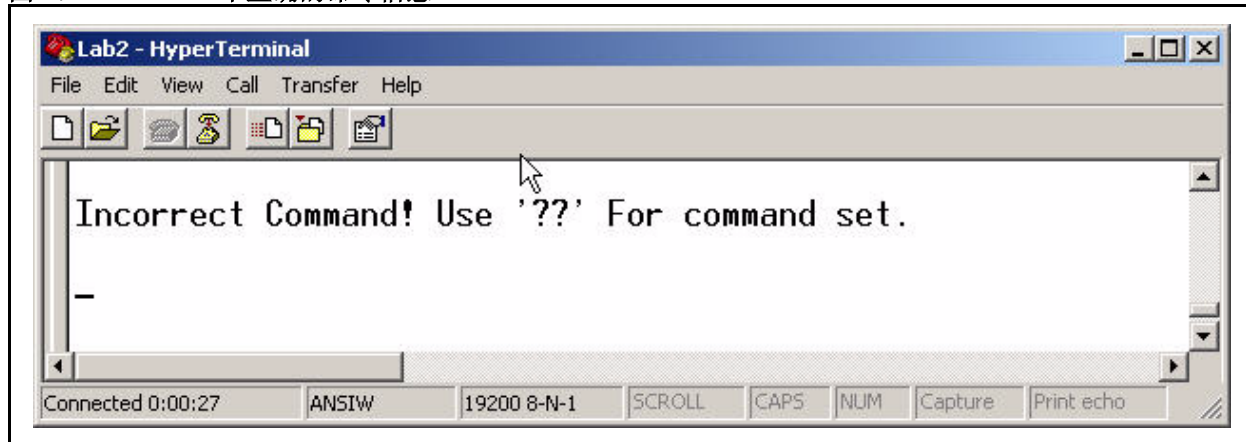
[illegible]

Lab2 - HyperTerminal

File Edit View Call Transfer Help

Incorrect Command! Use '??' For command set.

_

| Connected 0:00:27 | ANSIW | 19200 8-N-1 | SCROLL | CAPS | NUM | Capture | Print echo |
|---|---|---|---|---|---|---|---|